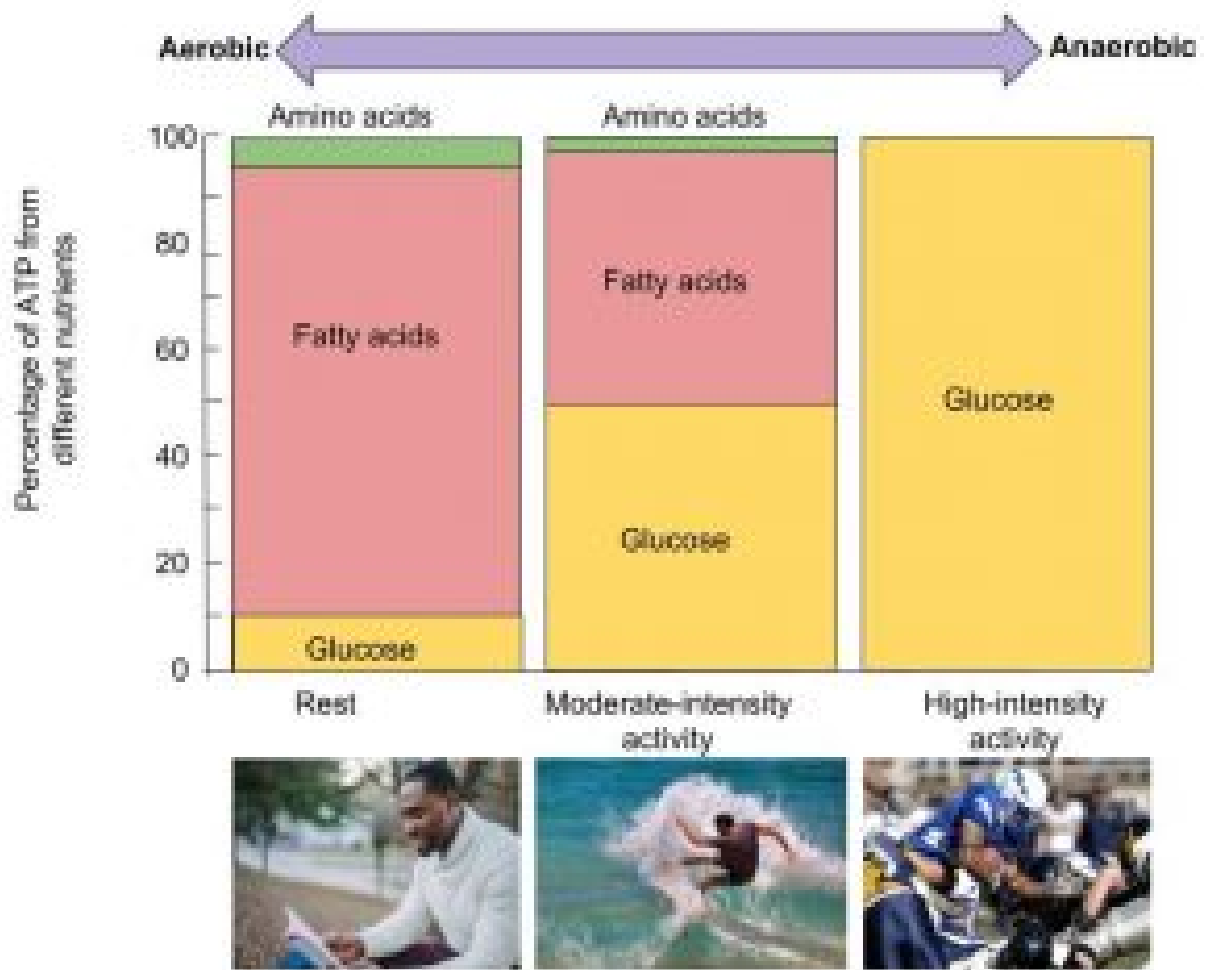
Aerobic

Anaerobic

Percentage of ATP from different nutrients

100

80

60

40

20

0

Amino acids

Fatty acids

Glucose

Rest

Amino acids

Fatty acids

Glucose

Moderate-intensity activity

Glucose

High-intensity activity